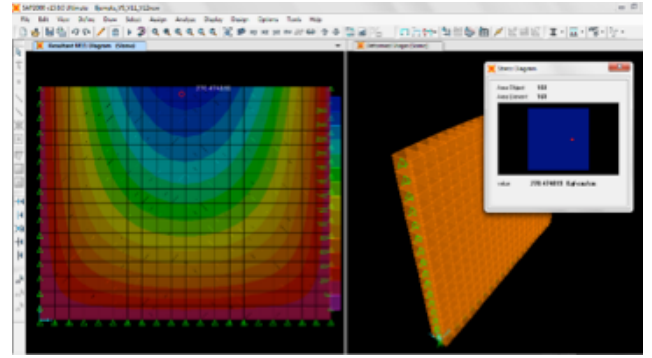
SAP2000 v23.0.0 Ultimate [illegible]

File Edit View Define Draw Select Assign Analyze Display Design Options Tools Help

Resultant M11 Diagram (Gmax)

Deformed Shape (Gmax)

Stress Diagram

Area Object 163
Area Element 163

value 270.474803 Kgf-cm/cm

270.474803